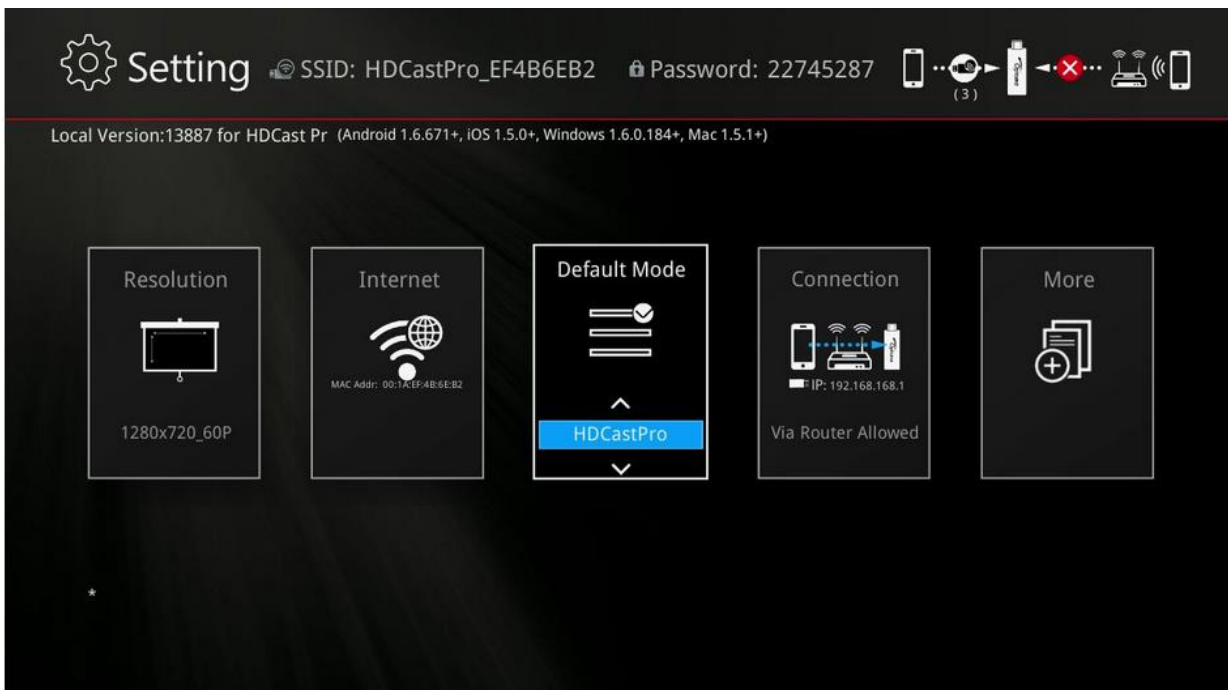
Setting SSID: HDCastPro_EF4B6EB2 Password: 22745287 (3)

Local Version:13887 for HDCast Pr (Android 1.6.671+, iOS 1.5.0+, Windows 1.6.0.184+, Mac 1.5.1+)

Resolution
1280x720_60P

Internet
MAC Addr: 00:1A:EF:4B:6E:B2

Default Mode
HDCastPro

Connection
IP: 192.168.168.1
Via Router Allowed

More

*